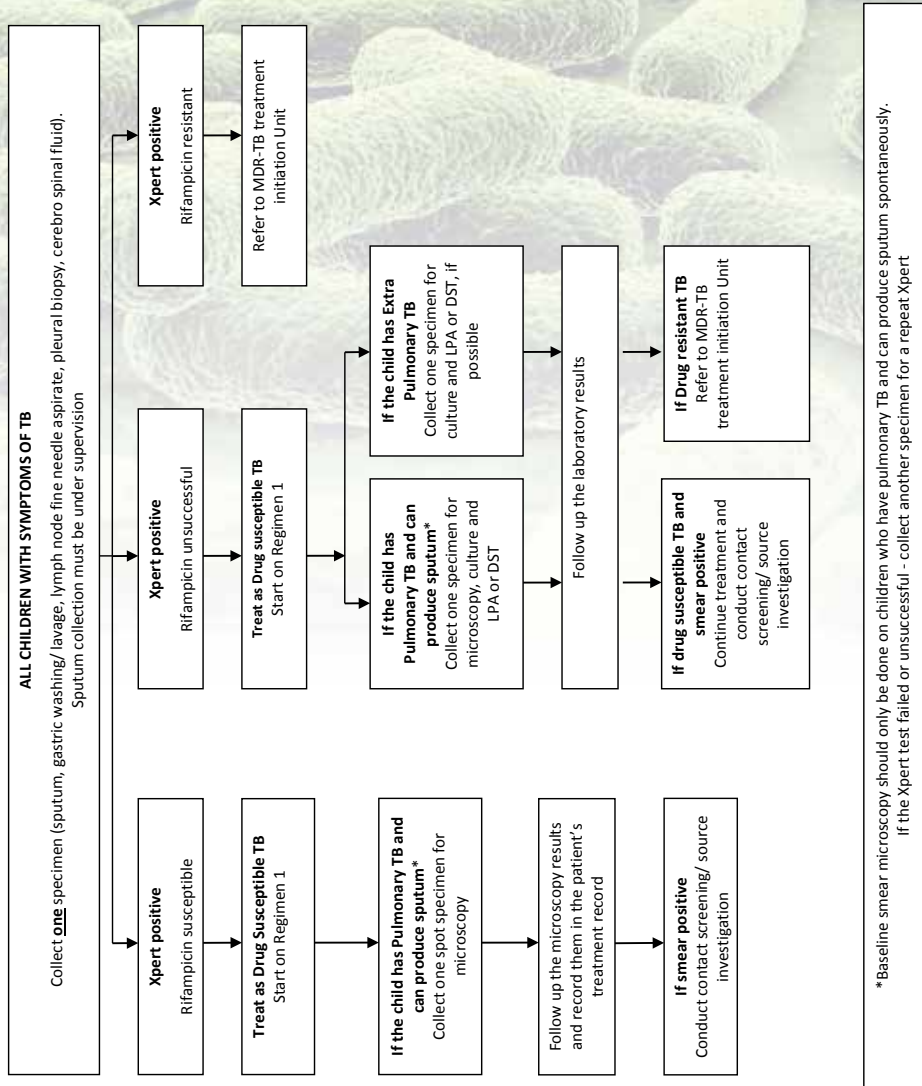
ALL CHILDREN WITH SYMPTOMS OF TB
Collect one specimen (sputum, gastric washing/ lavage, lymph node fine needle aspirate, pleural biopsy, cerebro spinal fluid). Sputum collection must be under supervision

Xpert positive
Rifampicin susceptible

Treat as Drug Susceptible TB
Start on Regimen 1

If the child has Pulmonary TB and can produce sputum*
Collect one spot specimen for microscopy

Follow up the microscopy results and record them in the patient's treatment record

If smear positive
Conduct contact screening/ source investigation

Xpert positive
Rifampicin unsuccessful

Treat as Drug susceptible TB
Start on Regimen 1

If the child has Pulmonary TB and can produce sputum*
Collect one specimen for microscopy, culture and LPA or DST

If the child has Extra Pulmonary TB
Collect one specimen for culture and LPA or DST, if possible

Follow up the laboratory results

If drug susceptible TB and smear positive
Continue treatment and conduct contact screening/ source investigation

If Drug resistant TB
Refer to MDR-TB treatment initiation Unit

Xpert positive
Rifampicin resistant

Refer to MDR-TB treatment initiation Unit

*Baseline smear microscopy should only be done on children who have pulmonary TB and can produce sputum spontaneously.
If the Xpert test failed or unsuccessful - collect another specimen for a repeat Xpert